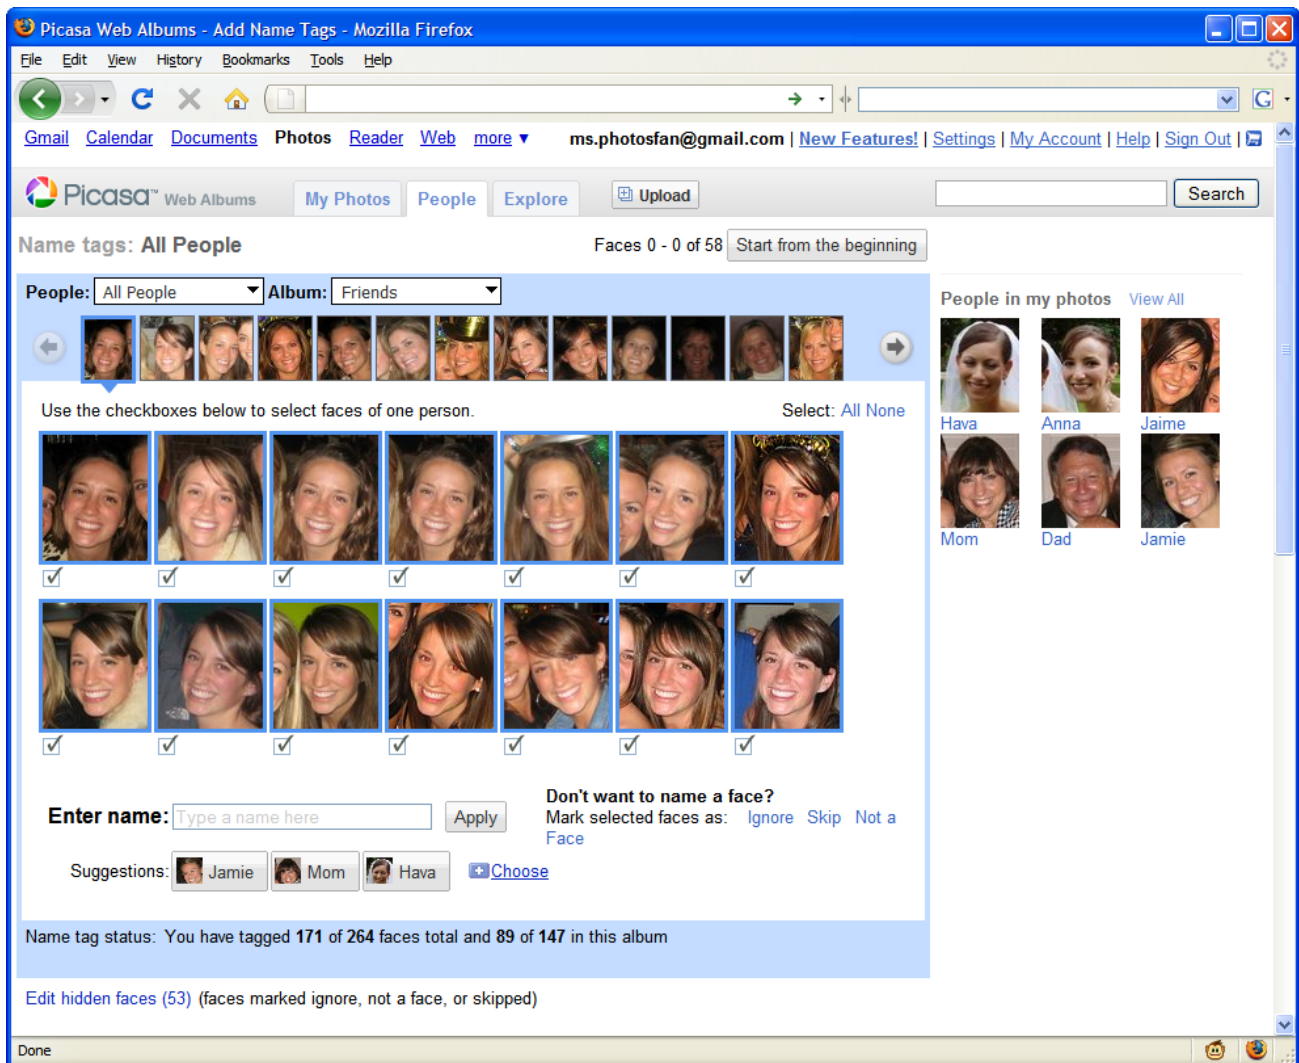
Picasa Web Albums - Add Name Tags - Mozilla Firefox

File Edit View History Bookmarks Tools Help

Gmail Calendar Documents Photos Reader Web more ▼ ms.photosfan@gmail.com | New Features! | Settings | My Account | Help | Sign Out |

Picasa Web Albums My Photos People Explore Upload Search

Name tags: All People Faces 0 - 0 of 58 Start from the beginning

People: All People Album: Friends

Use the checkboxes below to select faces of one person. Select: All None

Enter name: Type a name here Apply

Don't want to name a face?
Mark selected faces as: Ignore Skip Not a Face

Suggestions: Jamie Mom Hava Choose

Name tag status: You have tagged 171 of 264 faces total and 89 of 147 in this album

Edit hidden faces (53) (faces marked ignore, not a face, or skipped)

People in my photos View All

Hava Anna Jaime
Mom Dad Jamie

Done